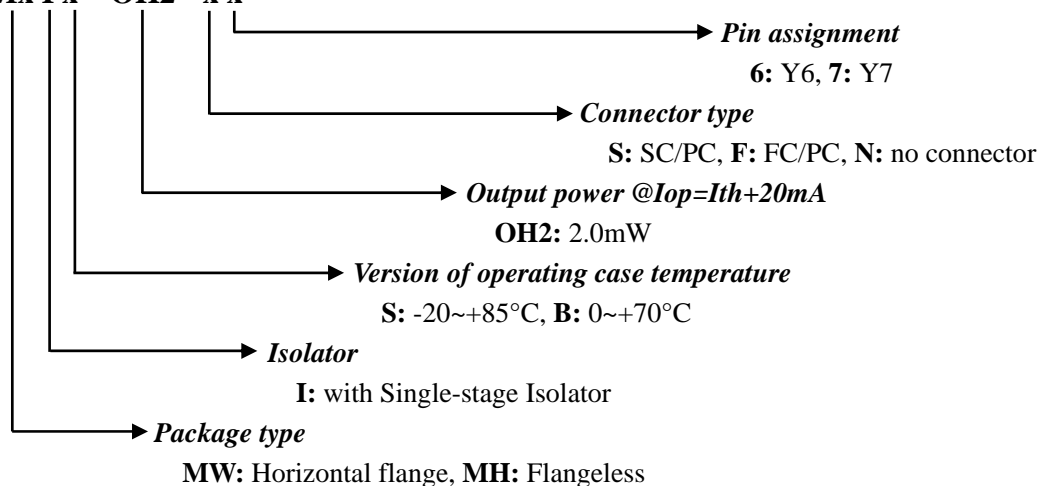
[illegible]

Pin assignment
6: Y6, 7: Y7

Connector type
S: SC/PC, F: FC/PC, N: no connector

Output power @Iop=Ith+20mA
OH2: 2.0mW

Version of operating case temperature
S: -20~+85°C, B: 0~+70°C

Isolator
I: with Single-stage Isolator

Package type
MW: Horizontal flange, MH: Flangeless